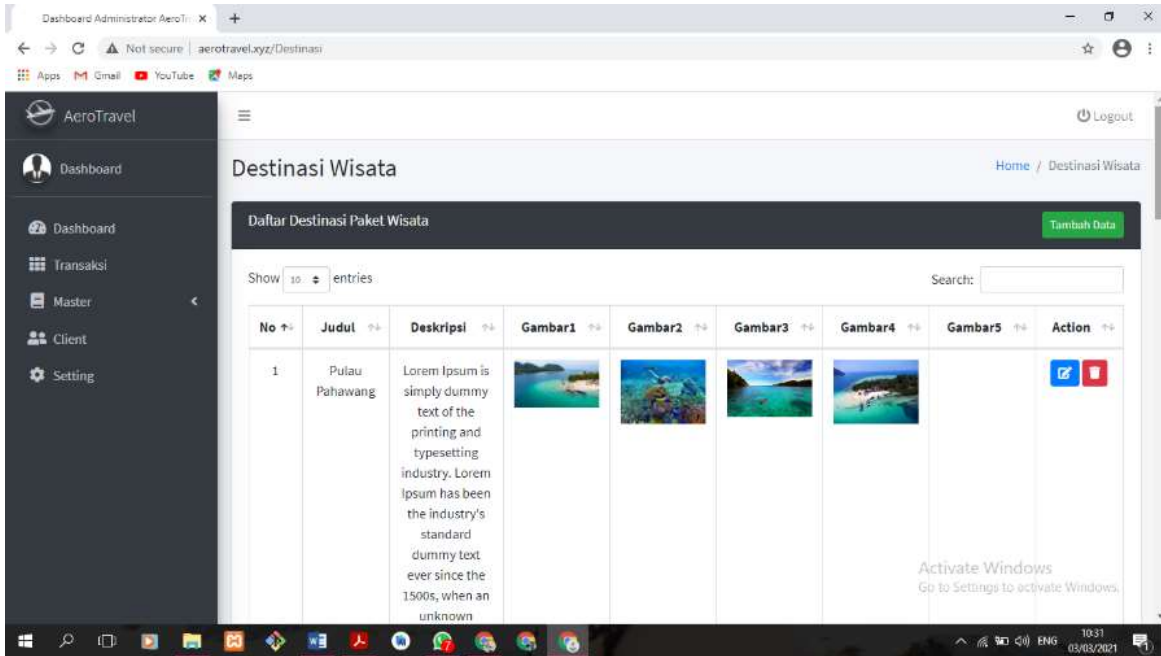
Dashboard Administrator AeroTr ×
+

Not secure | aerotravel.xyz/Destinasi

Apps Gmail YouTube Maps

AeroTravel

Logout

Dashboard

Destinasi Wisata

Home / Destinasi Wisata

Dashboard
Transaksi
Master
Client
Setting

Daftar Destinasi Paket Wisata

Tambah Data

Show 10 entries

Search:

| No | Judul | Deskripsi | Gambar1 | Gambar2 | Gambar3 | Gambar4 | Gambar5 | Action |
|---|---|---|---|---|---|---|---|---|
| 1 | Pulau Pahawang | Lorem Ipsum is simply dummy text of the printing and typesetting industry. Lorem Ipsum has been the industry's standard dummy text ever since the 1500s, when an unknown | | | | | | |

Activate Windows
Go to Settings to activate Windows.

ENG 10:31 03/03/2021